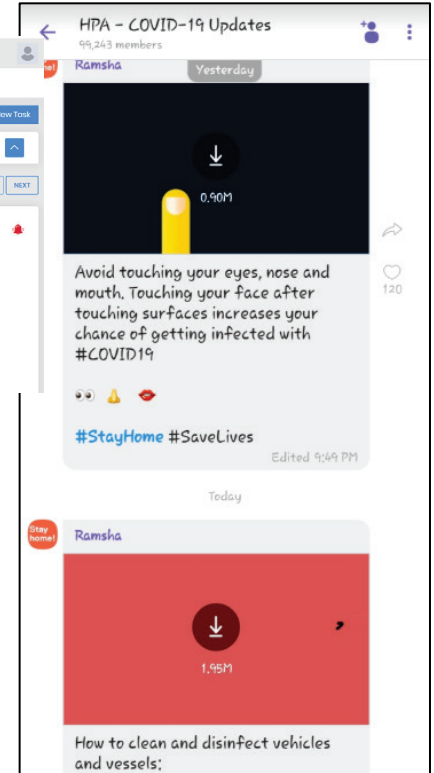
HPA - COVID-19 Updates
99,243 members

Ramsha

Yesterday

0.90M

Avoid touching your eyes, nose and mouth. Touching your face after touching surfaces increases your chance of getting infected with #COVID19

👀 👃 👄

#StayHome #SaveLives

Edited 9:49 PM

120

Today

Stay home!

Ramsha

1.95M

How to clean and disinfect vehicles and vessels;

ow Task

NEXT